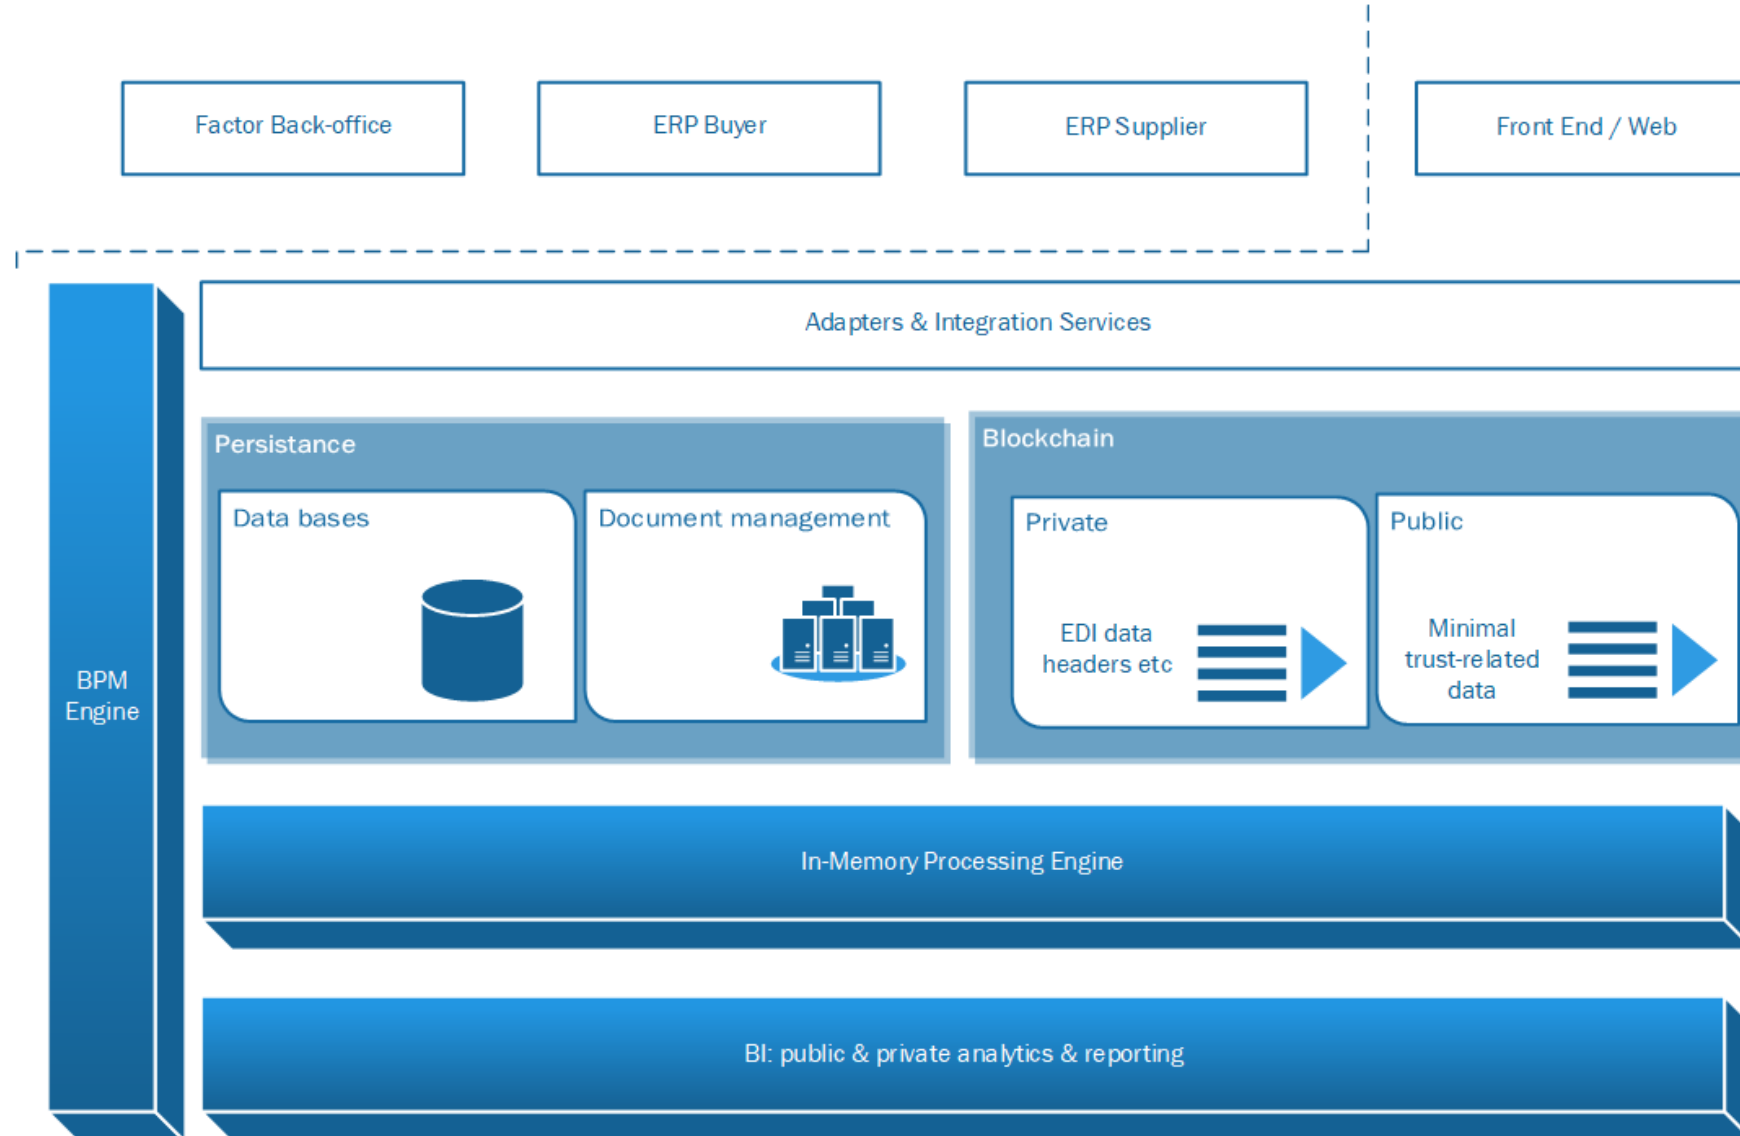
Factor Back-office

ERP Buyer

ERP Supplier

Front End / Web

Adapters & Integration Services

BPM Engine

Persistance

Data bases

Document management

Blockchain

Private

EDI data headers etc

Public

Minimal trust-related data

In-Memory Processing Engine

BI: public & private analytics & reporting